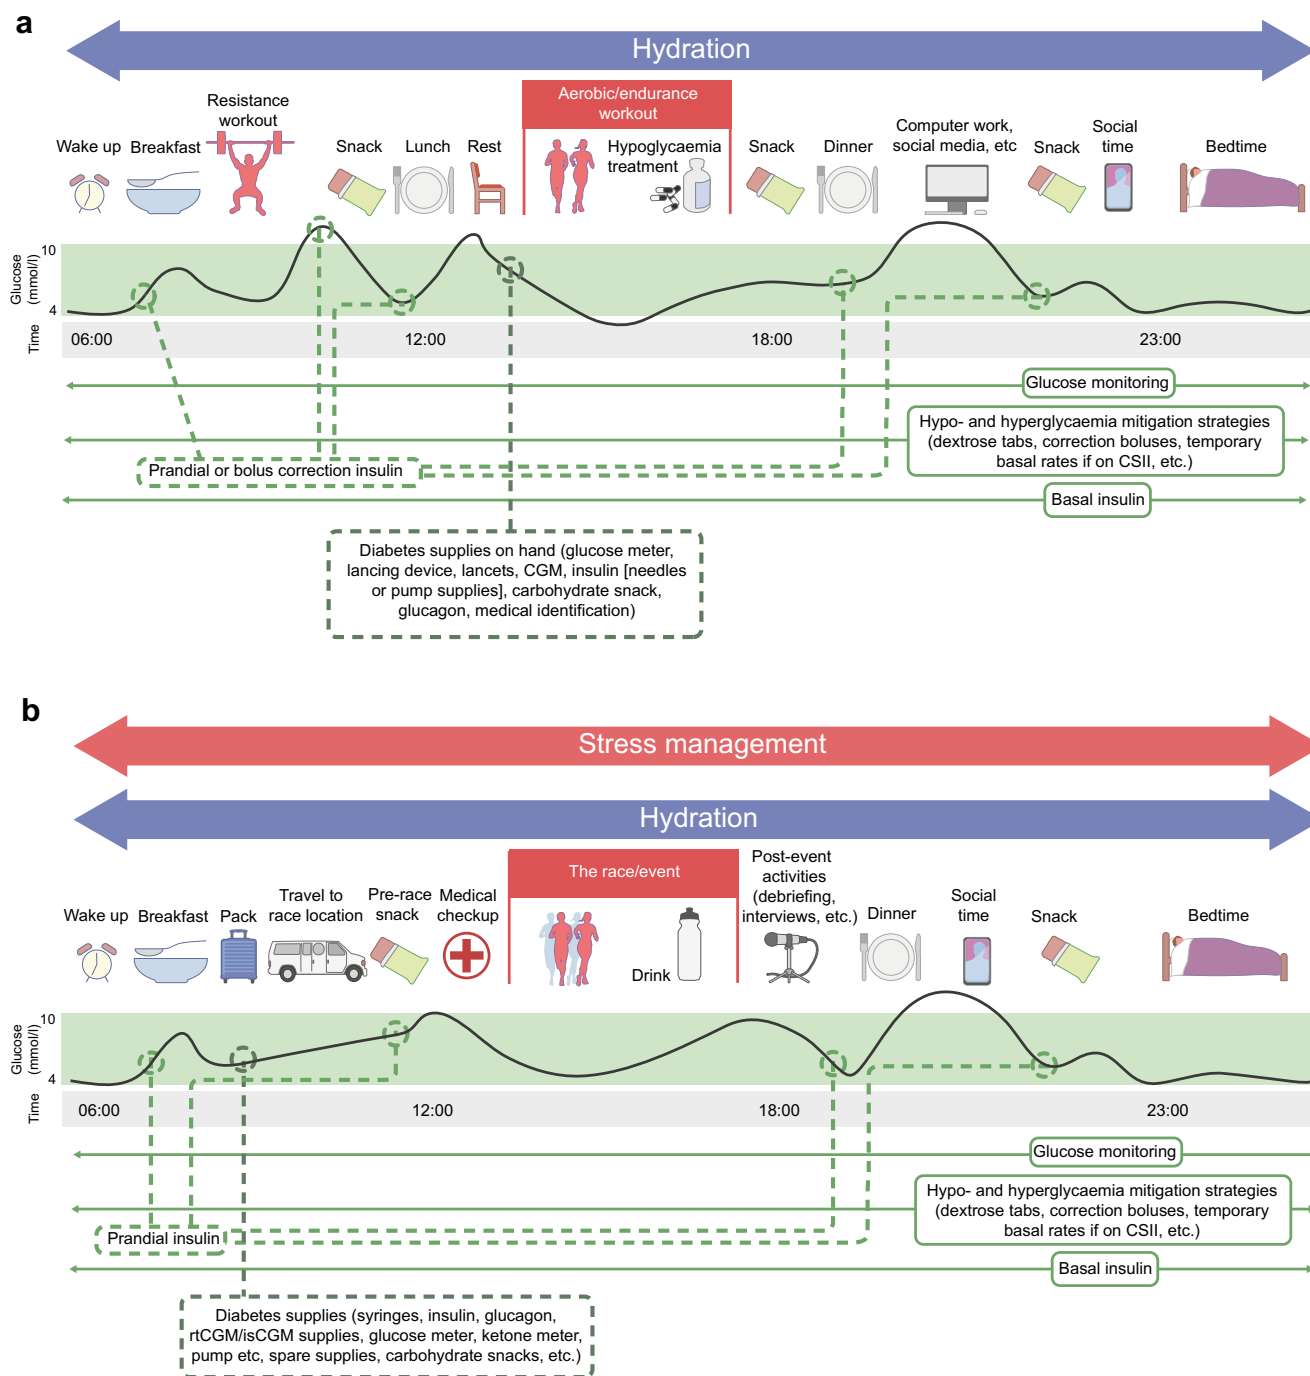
a

Hydration

Wake up Breakfast Resistance workout Snack Lunch Rest

Aerobic/endurance workout

Hypoglycaemia treatment

Snack Dinner Computer work, social media, etc Snack Social time Bedtime

Glucose (mmol/l) 10 4

Time 06:00 12:00 18:00 23:00

Glucose monitoring

Hypo- and hyperglycaemia mitigation strategies (dextrose tabs, correction boluses, temporary basal rates if on CSII, etc.)

Prandial or bolus correction insulin

Basal insulin

Diabetes supplies on hand (glucose meter, lancing device, lancets, CGM, insulin [needles or pump supplies], carbohydrate snack, glucagon, medical identification)

b

Stress management

Hydration

Wake up Breakfast Pack Travel to race location Pre-race snack Medical checkup

The race/event

Drink

Post-event activities (debriefing, interviews, etc.) Dinner Social time Snack Bedtime

Glucose (mmol/l) 10 4

Time 06:00 12:00 18:00 23:00

Glucose monitoring

Hypo- and hyperglycaemia mitigation strategies (dextrose tabs, correction boluses, temporary basal rates if on CSII, etc.)

Prandial insulin

Basal insulin

Diabetes supplies (syringes, insulin, glucagon, rtCGM/isCGM supplies, glucose meter, ketone meter, pump etc, spare supplies, carbohydrate snacks, etc.)